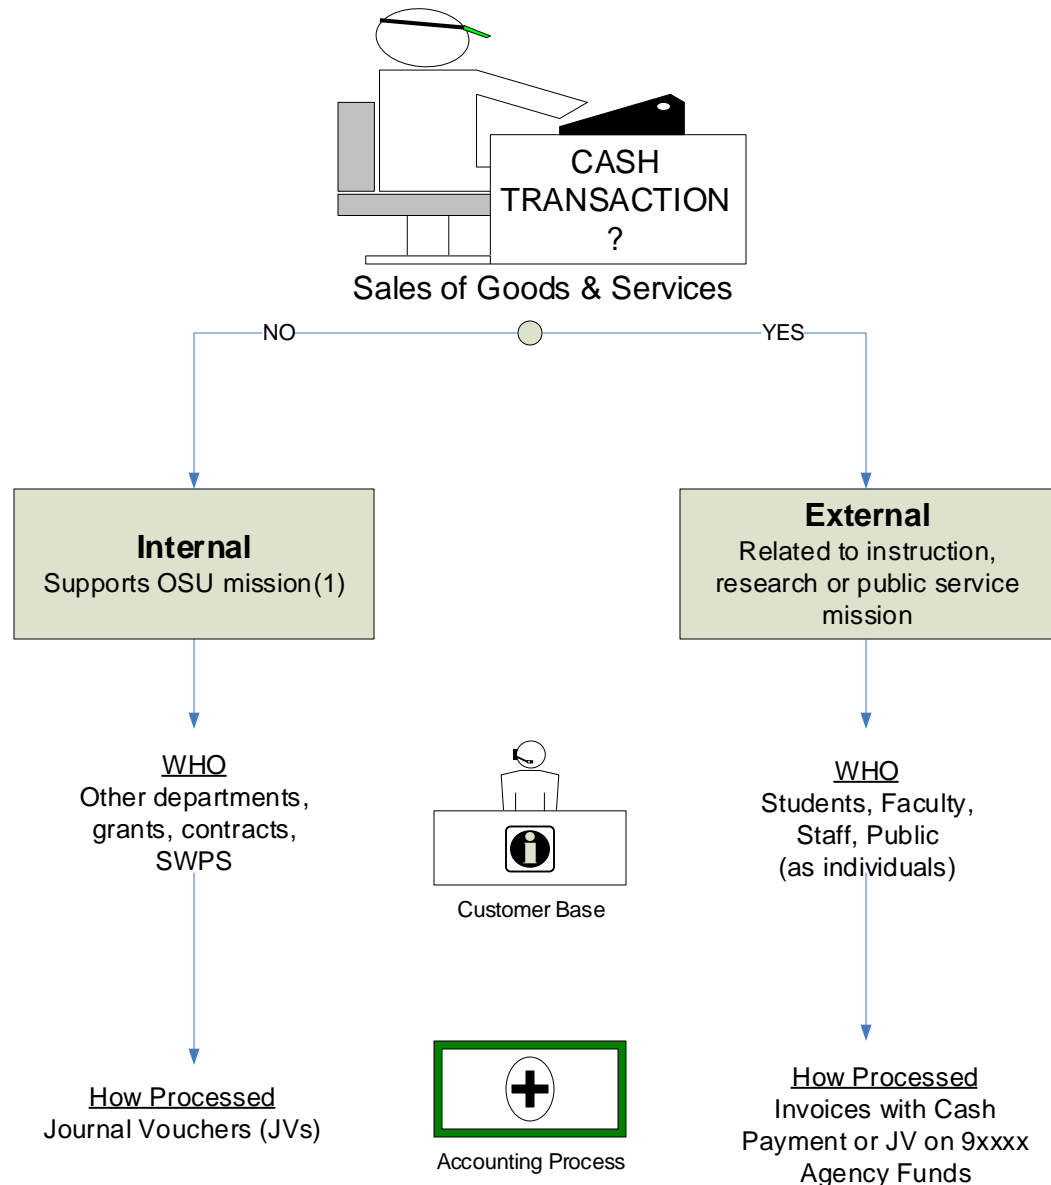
CASH TRANSACTION ?

Sales of Goods & Services

NO

YES

**Internal**
Supports OSU mission(1)

**External**
Related to instruction, research or public service mission

WHO
Other departments, grants, contracts, SWPS

Customer Base

WHO
Students, Faculty, Staff, Public (as individuals)

How Processed
Journal Vouchers (JVs)

Accounting Process

How Processed
Invoices with Cash Payment or JV on 9xxxx Agency Funds